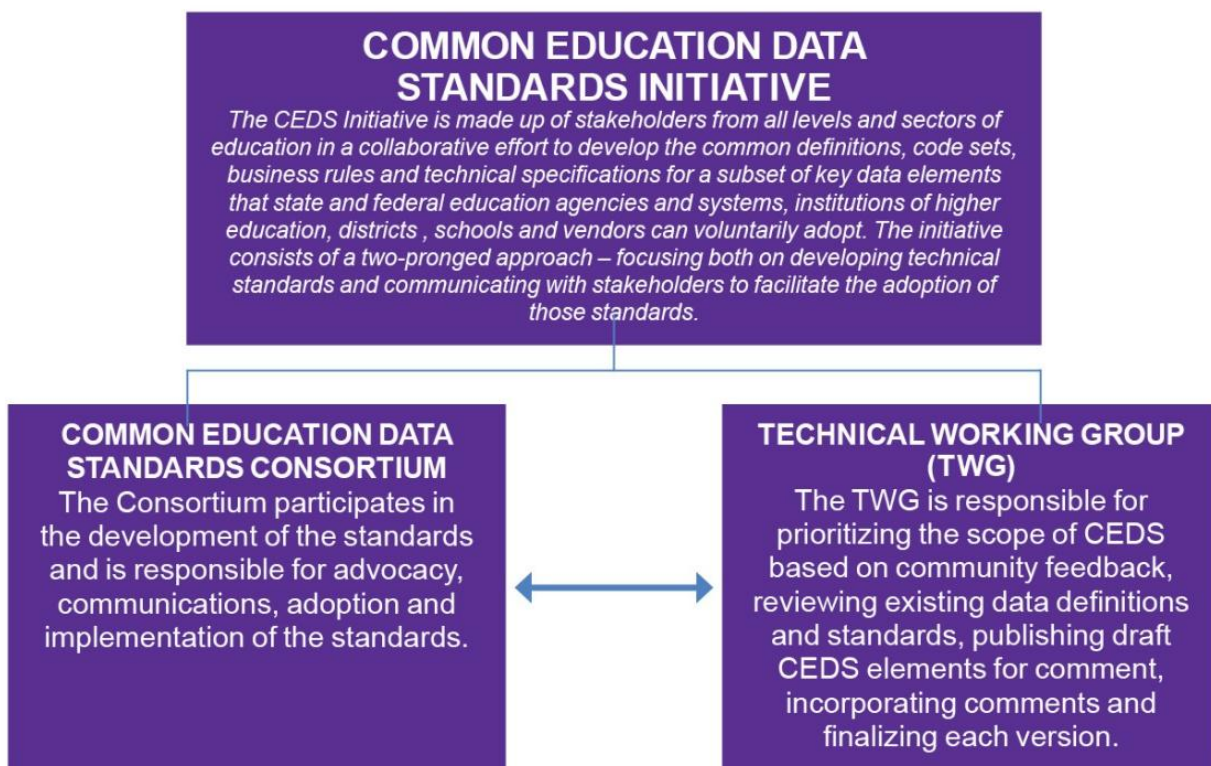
COMMON EDUCATION DATA STANDARDS INITIATIVE

The CEDS Initiative is made up of stakeholders from all levels and sectors of education in a collaborative effort to develop the common definitions, code sets, business rules and technical specifications for a subset of key data elements that state and federal education agencies and systems, institutions of higher education, districts , schools and vendors can voluntarily adopt. The initiative consists of a two-pronged approach – focusing both on developing technical standards and communicating with stakeholders to facilitate the adoption of those standards.

COMMON EDUCATION DATA STANDARDS CONSORTIUM

The Consortium participates in the development of the standards and is responsible for advocacy, communications, adoption and implementation of the standards.

TECHNICAL WORKING GROUP (TWG)

The TWG is responsible for prioritizing the scope of CEDS based on community feedback, reviewing existing data definitions and standards, publishing draft CEDS elements for comment, incorporating comments and finalizing each version.